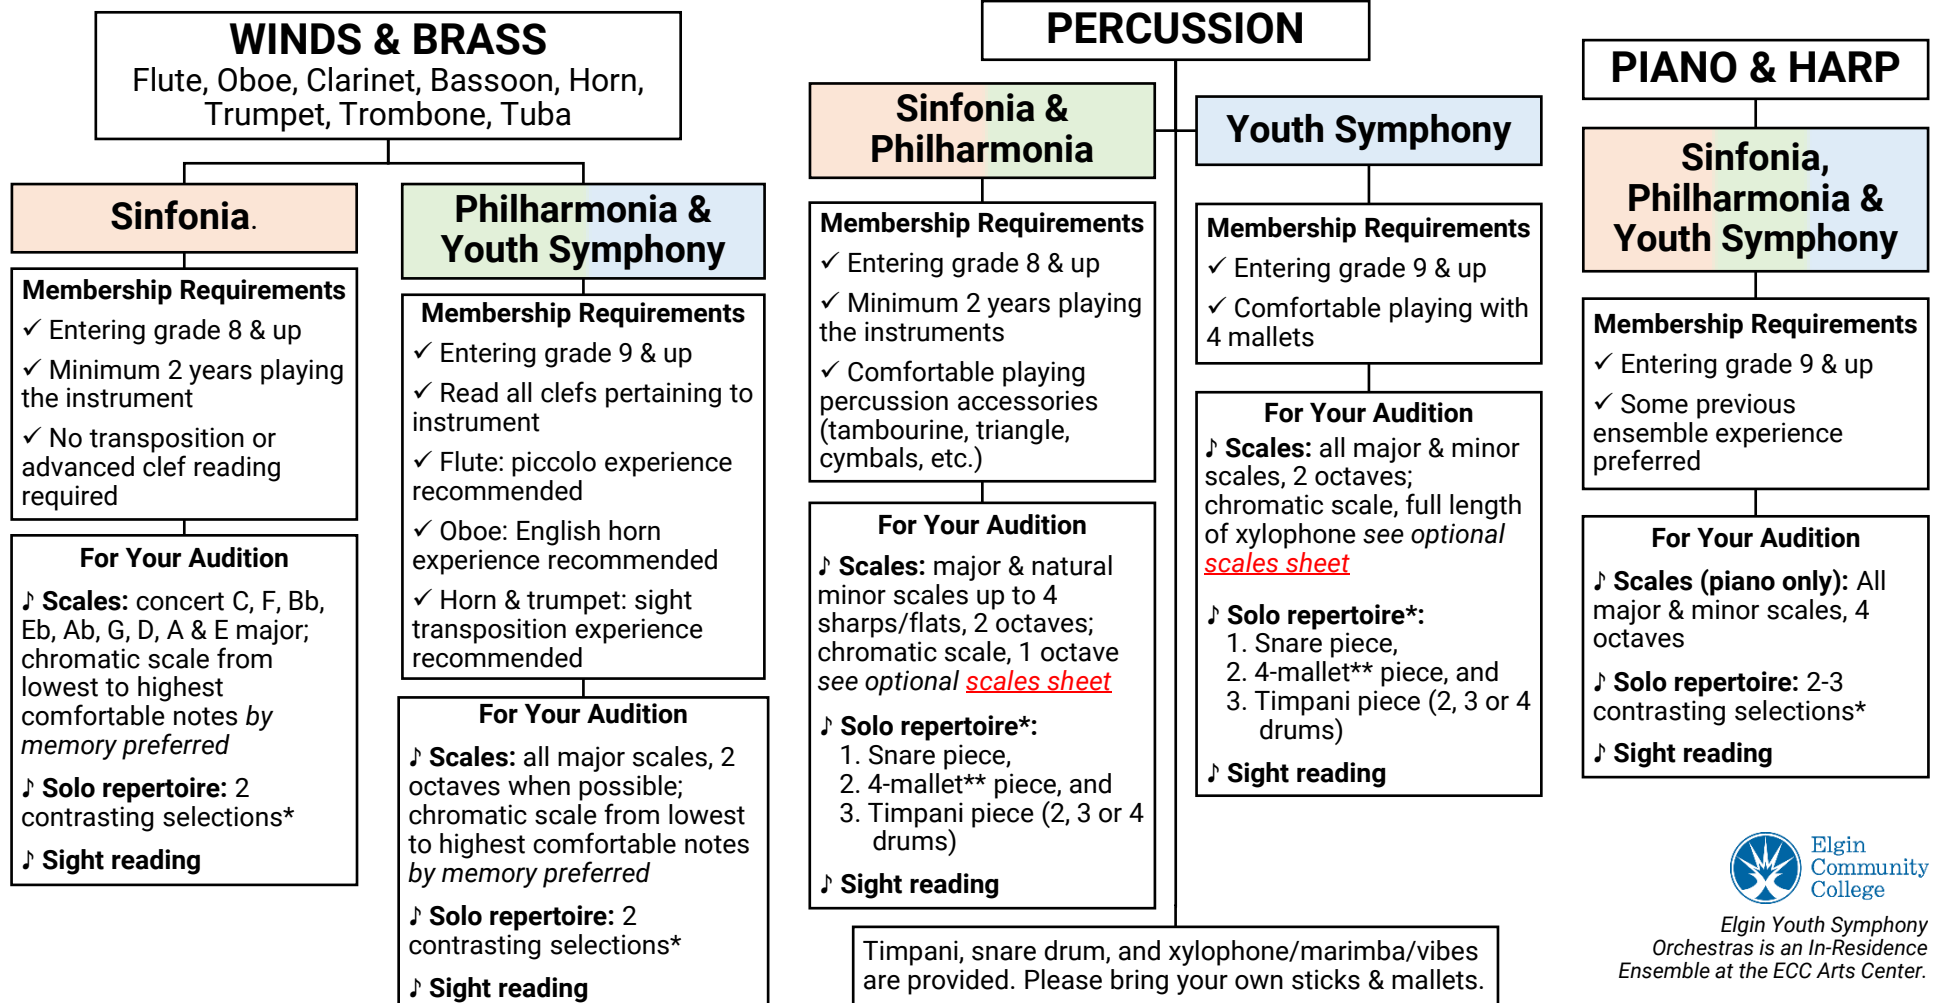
WINDS & BRASS
Flute, Oboe, Clarinet, Bassoon, Horn, Trumpet, Trombone, Tuba

Sinfonia.

Membership Requirements
✓ Entering grade 8 & up
✓ Minimum 2 years playing the instrument
✓ No transposition or advanced clef reading required

For Your Audition
♪ Scales: concert C, F, Bb, Eb, Ab, G, D, A & E major; chromatic scale from lowest to highest comfortable notes by memory preferred
♪ Solo repertoire: 2 contrasting selections*
♪ Sight reading

Philharmonia & Youth Symphony

Membership Requirements
✓ Entering grade 9 & up
✓ Read all clefs pertaining to instrument
✓ Flute: piccolo experience recommended
✓ Oboe: English horn experience recommended
✓ Horn & trumpet: sight transposition experience recommended

For Your Audition
♪ Scales: all major scales, 2 octaves when possible; chromatic scale from lowest to highest comfortable notes by memory preferred
♪ Solo repertoire: 2 contrasting selections*
♪ Sight reading

PERCUSSION

Sinfonia & Philharmonia

Membership Requirements
✓ Entering grade 8 & up
✓ Minimum 2 years playing the instruments
✓ Comfortable playing percussion accessories (tambourine, triangle, cymbals, etc.)

For Your Audition
♪ Scales: major & natural minor scales up to 4 sharps/flats, 2 octaves; chromatic scale, 1 octave see optional scales sheet
♪ Solo repertoire*:
1. Snare piece,
2. 4-mallet** piece, and
3. Timpani piece (2, 3 or 4 drums)
♪ Sight reading

Youth Symphony

Membership Requirements
✓ Entering grade 9 & up
✓ Comfortable playing with 4 mallets

For Your Audition
♪ Scales: all major & minor scales, 2 octaves; chromatic scale, full length of xylophone see optional scales sheet
♪ Solo repertoire*:
1. Snare piece,
2. 4-mallet** piece, and
3. Timpani piece (2, 3 or 4 drums)
♪ Sight reading

Timpani, snare drum, and xylophone/marimba/vibes are provided. Please bring your own sticks & mallets.

PIANO & HARP

Sinfonia, Philharmonia & Youth Symphony

Membership Requirements
✓ Entering grade 9 & up
✓ Some previous ensemble experience preferred

For Your Audition
♪ Scales (piano only): All major & minor scales, 4 octaves
♪ Solo repertoire: 2-3 contrasting selections*
♪ Sight reading

Elgin Community College

Elgin Youth Symphony Orchestras is an In-Residence Ensemble at the ECC Arts Center.